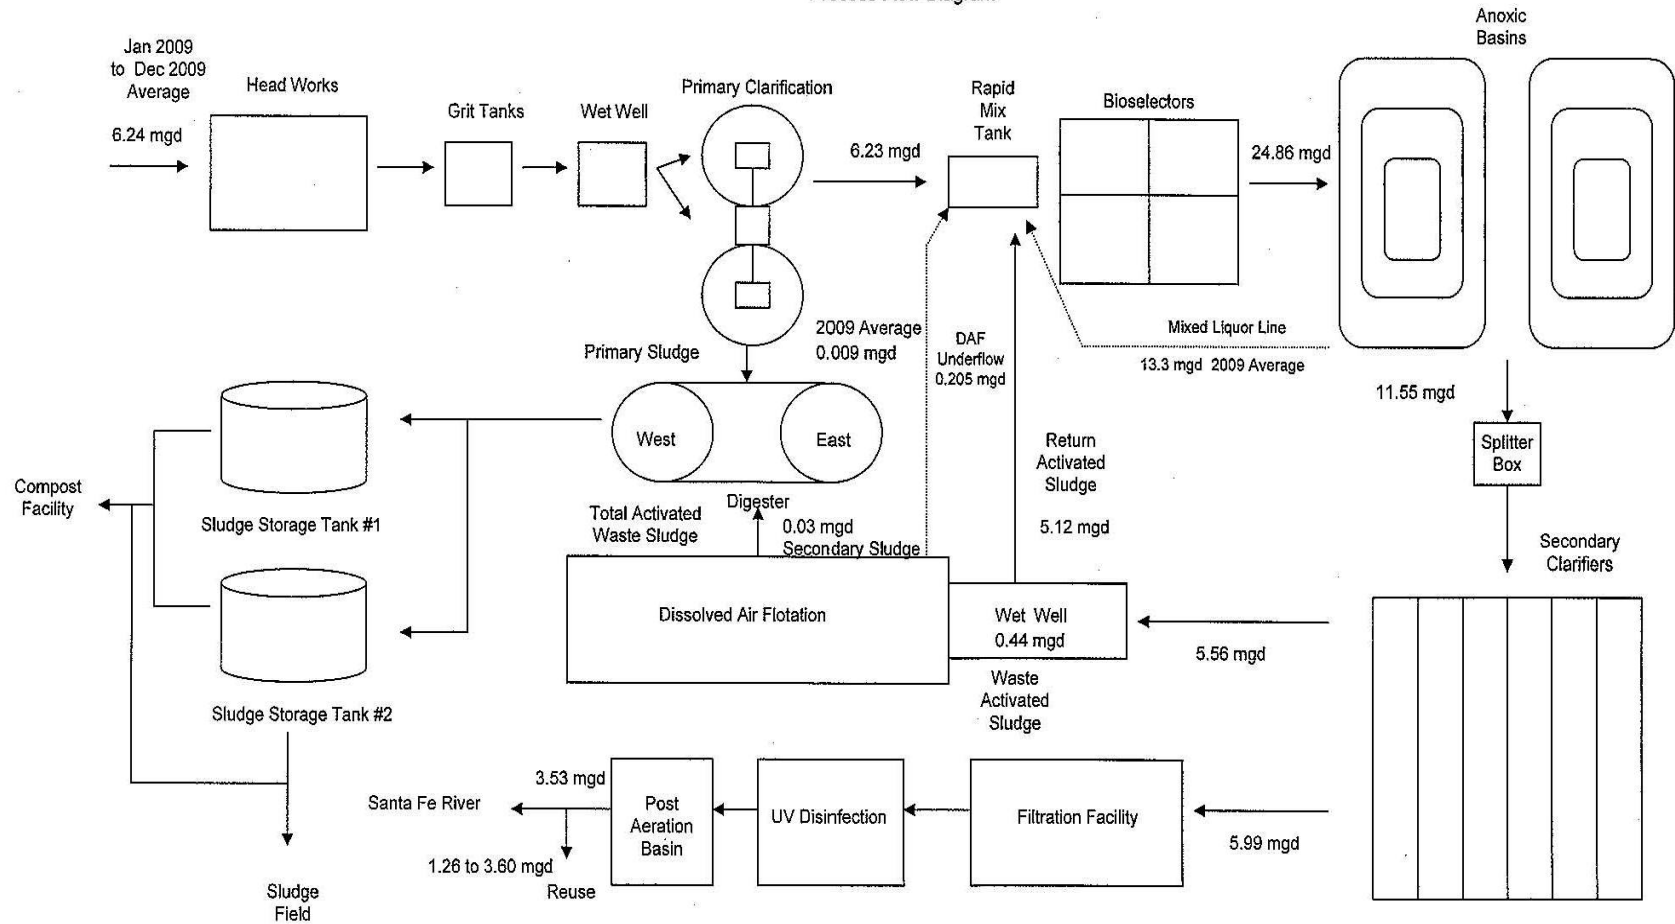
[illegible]

Jan 2009 to Dec 2009 Average

6.24 mgd

Head Works

Grit Tanks

Wet Well

Primary Clarification

6.23 mgd

Rapid Mix Tank

Bioselectors

24.86 mgd

Anoxic Basins

2009 Average 0.009 mgd

Primary Sludge

DAF Underflow 0.205 mgd

Mixed Liquor Line

13.3 mgd 2009 Average

11.55 mgd

Splitter Box

West

East

Digester

Return Activated Sludge

5.12 mgd

Compost Facility

Sludge Storage Tank #1

Total Activated Waste Sludge

0.03 mgd Secondary Sludge

Secondary Clarifiers

Dissolved Air Flotation

Wet Well 0.44 mgd

5.56 mgd

Waste Activated Sludge

Sludge Storage Tank #2

3.53 mgd

Santa Fe River

Post Aeration Basin

UV Disinfection

Filtration Facility

5.99 mgd

1.26 to 3.60 mgd

Reuse

Sludge Field